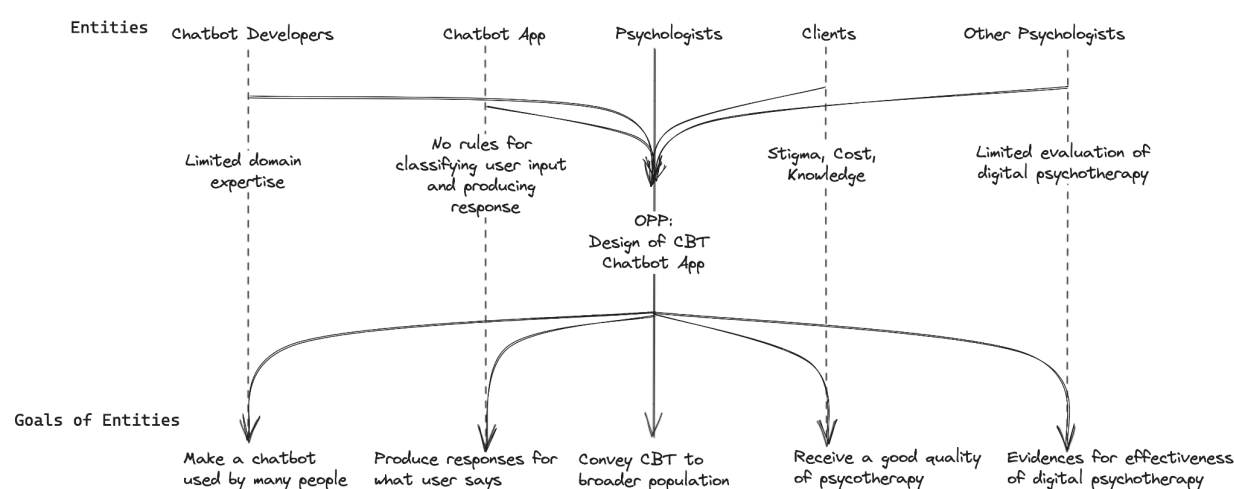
Entities

Chatbot Developers

Chatbot App

Psychologists

Clients

Other Psychologists

Limited domain expertise

No rules for classifying user input and producing response

Stigma, Cost, Knowledge

Limited evaluation of digital psychotherapy

OPP: Design of CBT Chatbot App

Goals of Entities

Make a chatbot used by many people

Produce responses for what user says

Convey CBT to broader population

Receive a good quality of psycotherapy

Evidences for effectiveness of digital psychotherapy